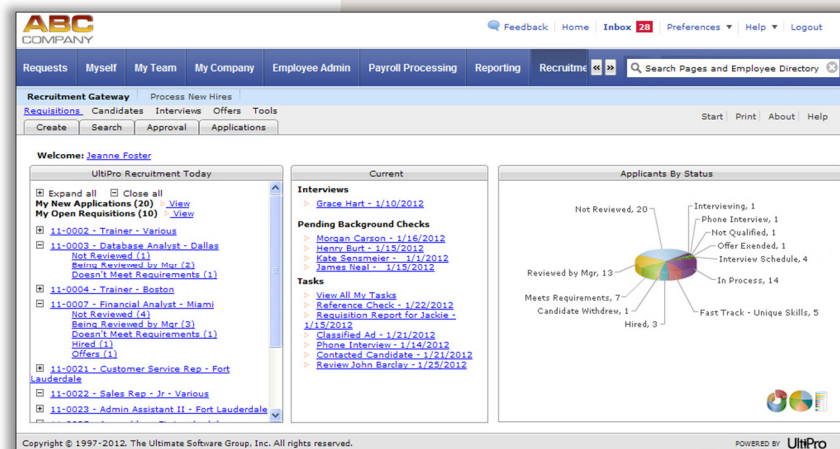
ABC COMPANY

Feedback | Home | Inbox 28 | Preferences ▼ | Help ▼ | Logout

Requests | Myself | My Team | My Company | Employee Admin | Payroll Processing | Reporting | Recruitme

Search Pages and Employee Directory

Recruitment Gateway | Process New Hires

Requisitions | Candidates | Interviews | Offers | Tools

Create | Search | Approval | Applications

Start | Print | About | Help

Welcome: Jeanne Foster

UltiPro Recruitment Today

Expand all | Close all

My New Applications (20) View

My Open Requisitions (10) View

11-0002 - Trainer - Various

11-0003 - Database Analyst - Dallas

Not Reviewed (1)

Being Reviewed by Mgr (2)

Doesn't Meet Requirements (1)

11-0004 - Trainer - Boston

11-0007 - Financial Analyst - Miami

Not Reviewed (4)

Being Reviewed by Mgr (3)

Doesn't Meet Requirements (1)

Hired (1)

Offers (1)

11-0021 - Customer Service Rep - Fort Lauderdale

11-0022 - Sales Rep - Jr - Various

11-0023 - Admin Assistant II - Fort Lauderdale

Current

Interviews

Grace Hart - 1/10/2012

Pending Background Checks

Morgan Carson - 1/16/2012

Henry Burt - 1/15/2012

Kate Sensmeier - 1/1/2012

James Neal - 1/15/2012

Tasks

View All My Tasks

Reference Check - 1/22/2012

Requisition Report for Jackie - 1/15/2012

Classified Ad - 1/21/2012

Phone Interview - 1/14/2012

Contacted Candidate - 1/21/2012

Review John Barclay - 1/25/2012

Applicants By Status

Not Reviewed, 20

Interviewing, 1

Phone Interview, 1

Not Qualified, 1

Offer Exended, 1

Interview Schedule, 4

Reviewed by Mgr, 13

In Process, 14

Meets Requirements, 7

Candidate Withdrew, 1

Fast Track - Unique Skills, 5

Hired, 3

Copyright © 1997-2012. The Ultimate Software Group, Inc. All rights reserved.

POWERED BY UltiPro